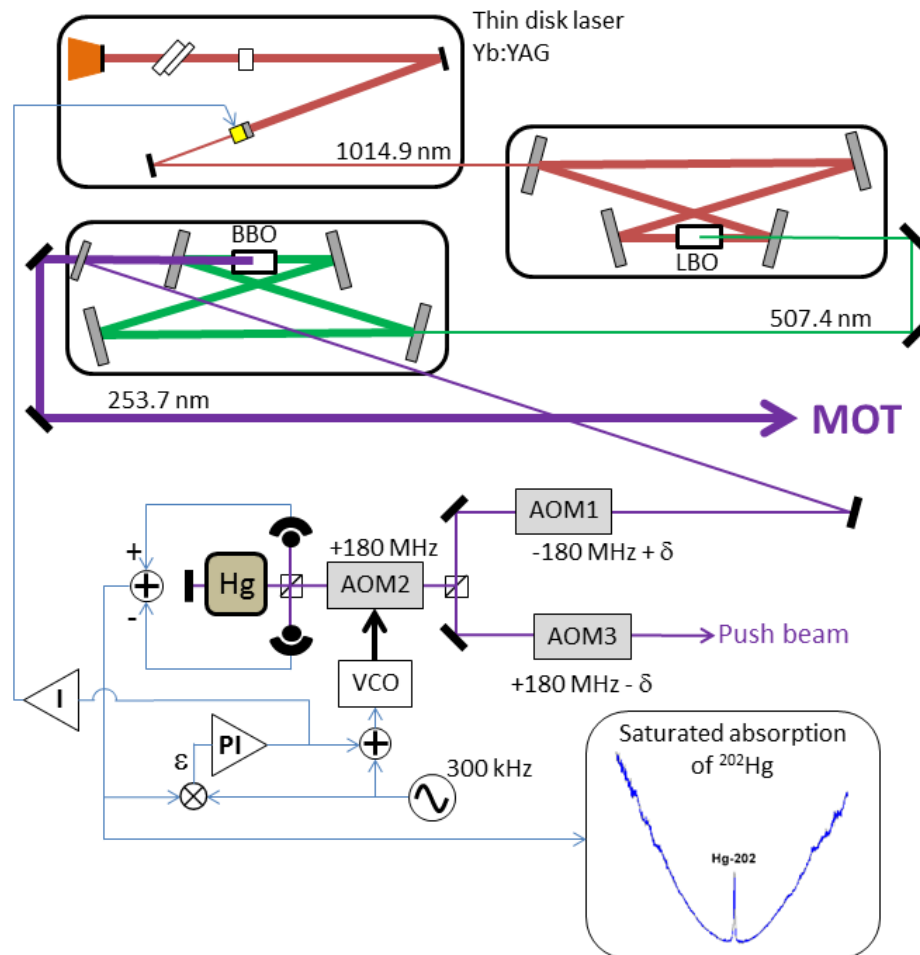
Thin disk laser
Yb:YAG

1014.9 nm

LBO

BBO

507.4 nm

253.7 nm

MOT

AOM1

-180 MHz + δ

+180 MHz

+

Hg

AOM2

-

AOM3

Push beam

VCO

+180 MHz - δ

I

PI

ε

300 kHz

Saturated absorption of $^{202}$Hg

Hg-202